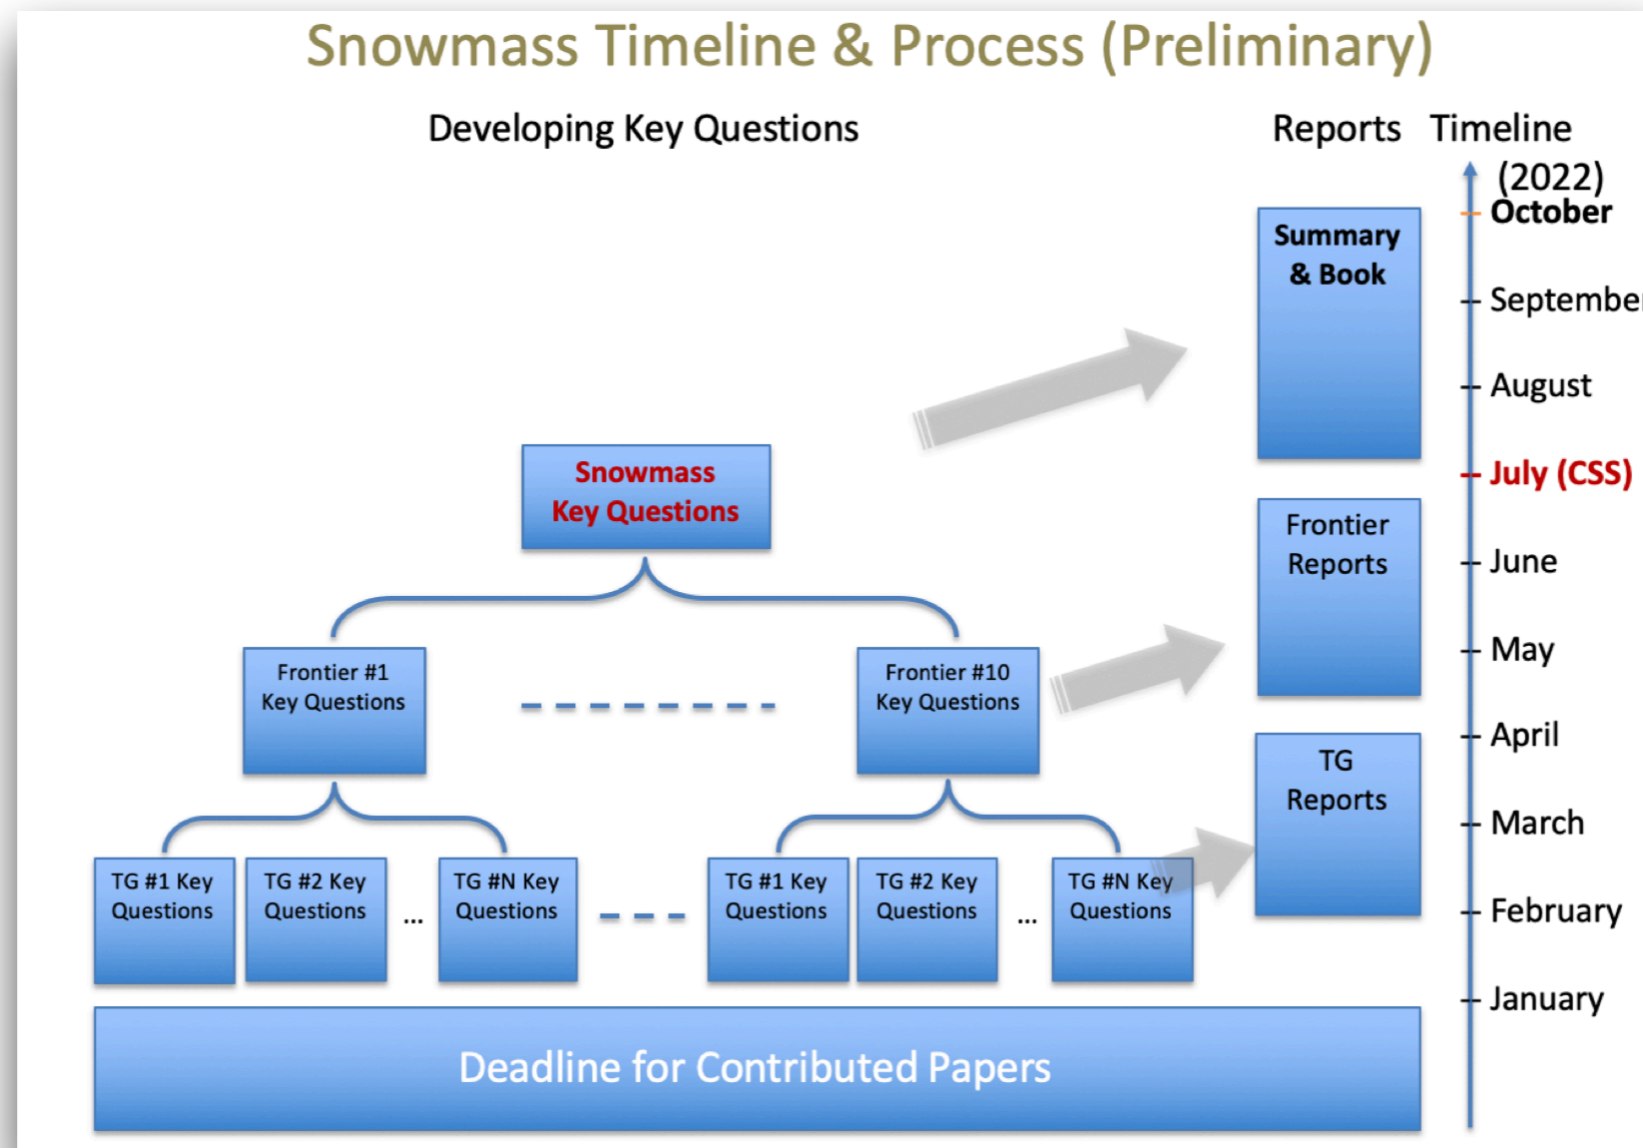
Snowmass Timeline & Process (Preliminary)

Developing Key Questions

Reports

Timeline

(2022)

October

September

August

July (CSS)

June

May

April

March

February

January

Summary & Book

Frontier Reports

TG Reports

Snowmass Key Questions

Frontier #1 Key Questions

Frontier #10 Key Questions

TG #1 Key Questions

TG #2 Key Questions

...

TG #N Key Questions

TG #1 Key Questions

TG #2 Key Questions

...

TG #N Key Questions

Deadline for Contributed Papers